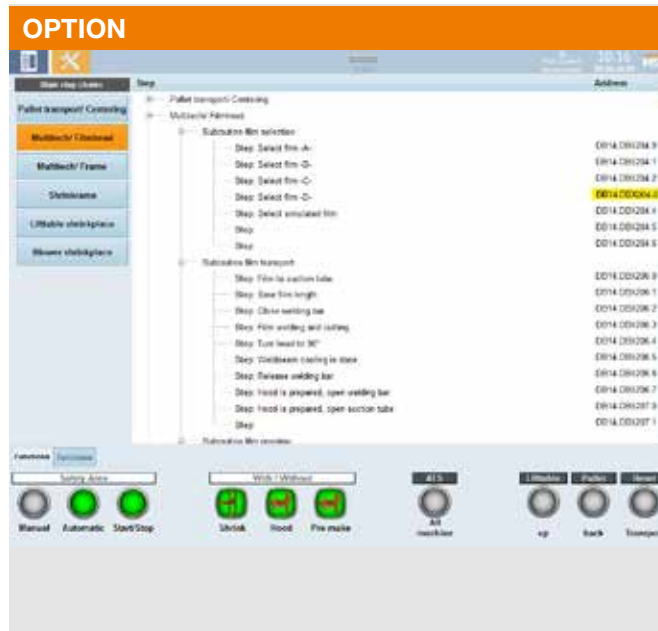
OPTION

10:16

Start step chains

Step

Address

Pallet transport/ Centering

Multitech/ Filmhead

Multitech/ Frame

Stehirame

Lifttable stehkplace

Abuwe stehkplace

Pallet transport/ Centering

Multitech/ Filmhead

Subroutine film selection

Step: Select film -A-

DB14.DBX204.0

Step: Select film -B-

DB14.DBX204.1

Step: Select film -C-

DB14.DBX204.2

Step: Select film -D-

DB14.DBX204.3

Step: Select simulated film

DB14.DBX204.4

Step

DB14.DBX204.5

Step

DB14.DBX204.6

Subroutine film transport

Step: Film to suction tube

DB14.DBX206.0

Step: Save film length

DB14.DBX206.1

Step: Close welding bar

DB14.DBX206.2

Step: Film welding and cutting

DB14.DBX206.3

Step: Turn head to 90°

DB14.DBX206.4

Step: Weldbeam cooling in base

DB14.DBX206.5

Step: Release welding bar

DB14.DBX206.6

Step: Hood is prepared, open welding bar

DB14.DBX206.7

Step: Hood is prepared, open suction tube

DB14.DBX207.0

Step

DB14.DBX207.1

Subroutine film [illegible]

Safety Area

Manual

Automatic

Start/Stop

With / Without

Shrink

Hood

Pre make

ALL

All machine

Lifttable

up

Pallet

back

Transport